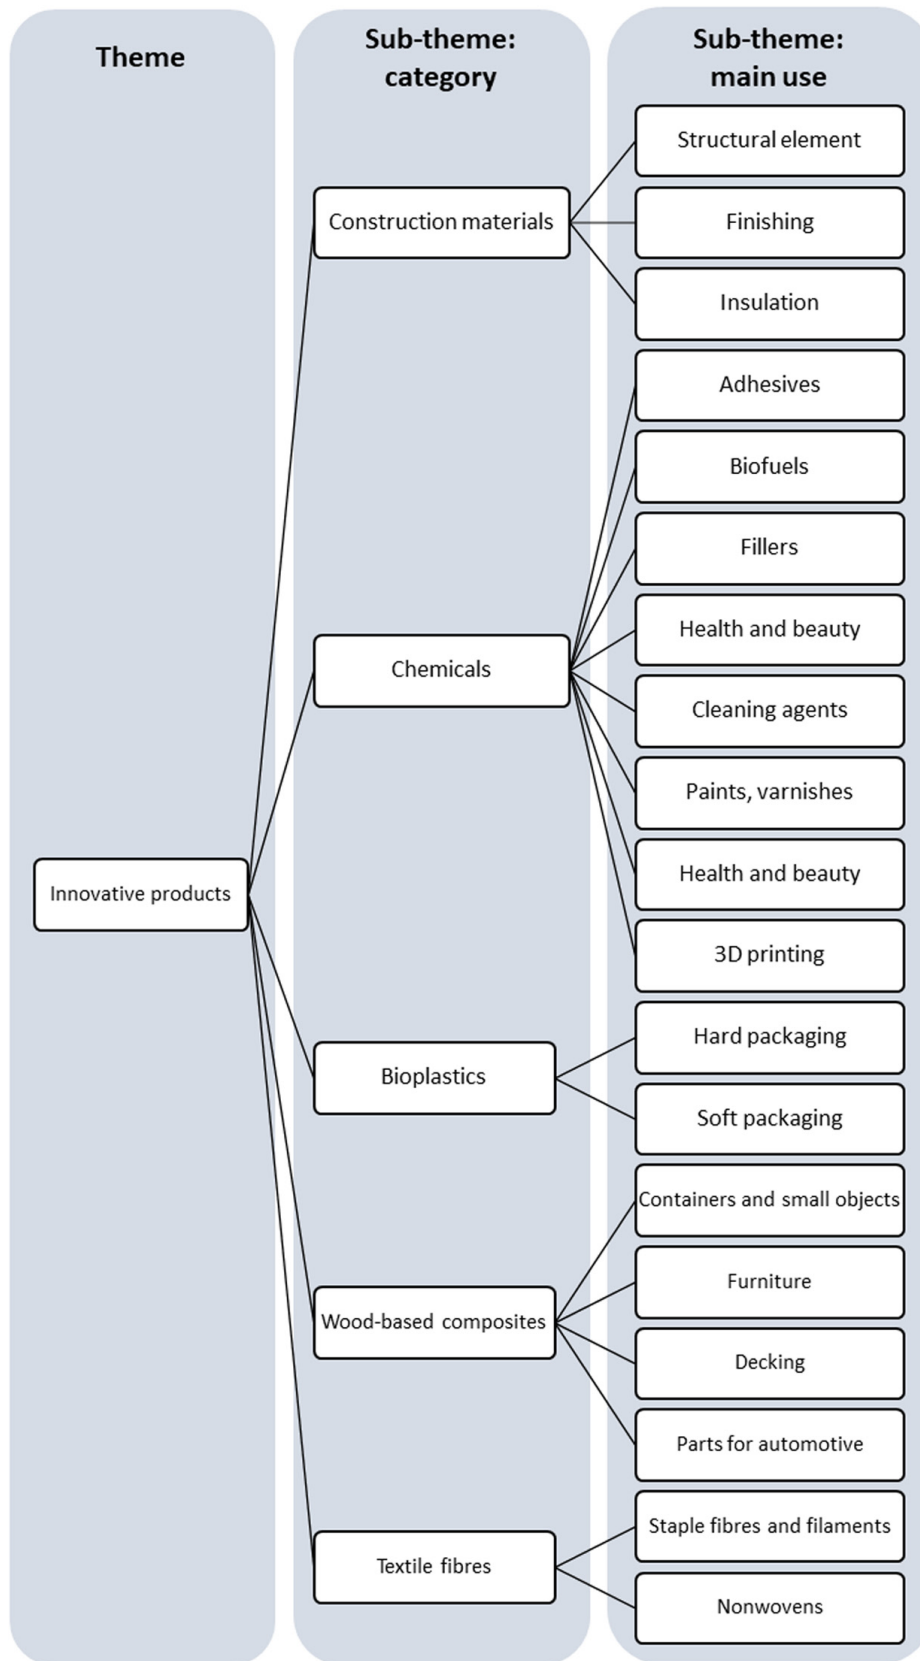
Theme

Sub-theme: category

Sub-theme: main use

Innovative products

Construction materials

Structural element

Finishing

Insulation

Chemicals

Adhesives

Biofuels

Fillers

Health and beauty

Cleaning agents

Paints, varnishes

Health and beauty

3D printing

Bioplastics

Hard packaging

Soft packaging

Wood-based composites

Containers and small objects

Furniture

Decking

Parts for automotive

Textile fibres

Staple fibres and filaments

Nonwovens